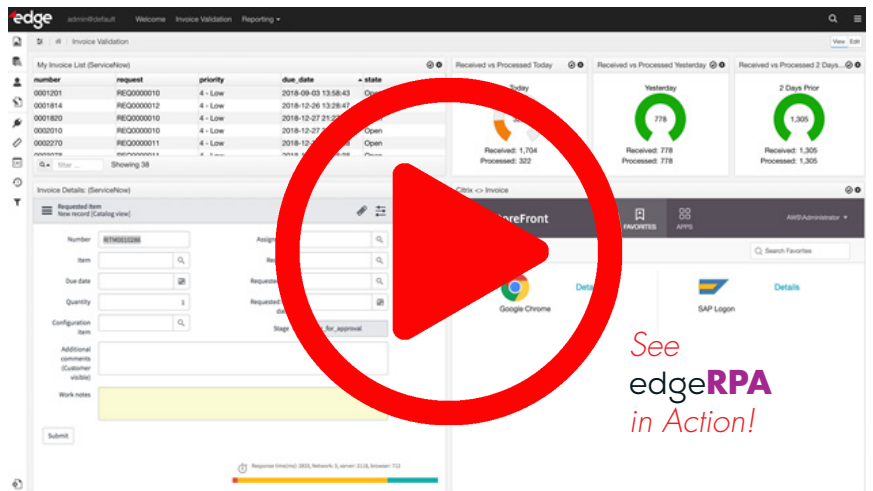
edge admin@default | Welcome | Invoice Validation | Reporting ▾

Invoice Validation

View Edit

My Invoice List (ServiceNow)

| number | request | priority | due_date | state |
|---|---|---|---|---|
| 0001201 | REQ0000010 | 4 - Low | 2018-09-03 13:58:43 | Open |
| 0001814 | REQ0000012 | 4 - Low | 2018-12-26 13:28:47 | |
| 0001820 | REQ0000010 | 4 - Low | 2018-12-27 21:2 | |
| 0002010 | REQ0000010 | 4 - Low | 2018-12-27 | Open |
| 0002270 | REQ0000011 | 4 - Low | 2018-12- | Open |

filter... Showing 38

Received vs Processed Today

Today

Received: 1,704
Processed: 322

Received vs Processed Yesterday

Yesterday

778

Received: 778
Processed: 778

Received vs Processed 2 Days...

2 Days Prior

1,305

Received: 1,305
Processed: 1,305

Invoice Details: (ServiceNow)

Requested Item
New record [Catalog view]

Number RITM0010286
Item
Due date
Quantity
Configuration item
Additional comments (Customer visible)
Work notes
Submit

Assign
Re
Requeste
Requested da
Stage _for_approval

Citrix <> Invoice

reFront

FAVORITES APPS

AWS\Administrator ▾

Search Favorites

Google Chrome Details

SAP Logon Details

Response time(ms): [ms], Network 3, server 2118, browser 72]

See
edgeRPA
in Action!